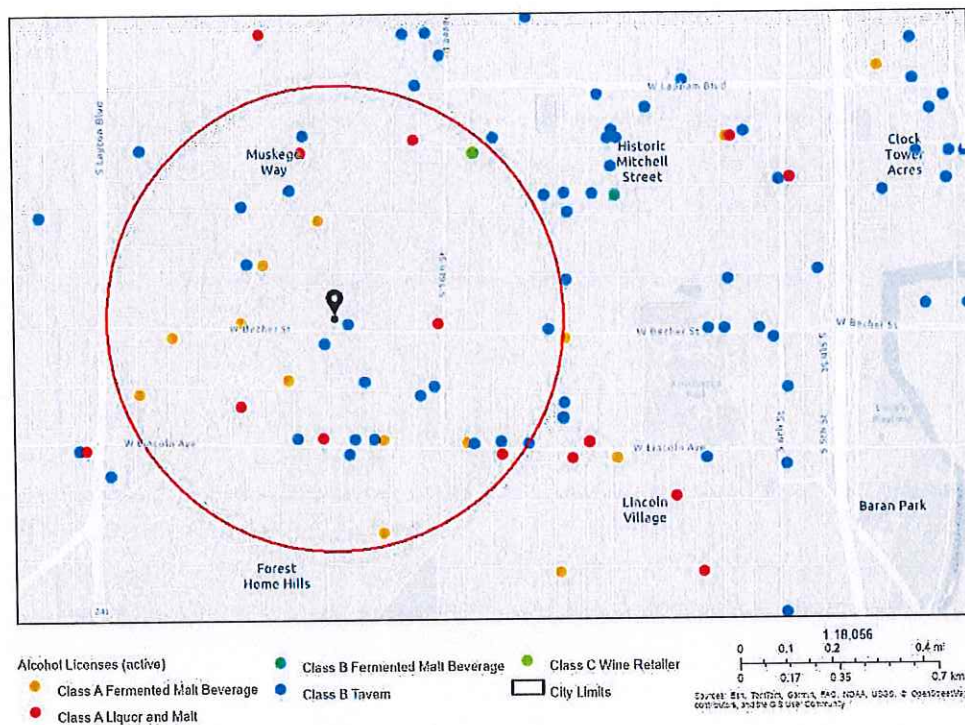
S Layton Blvd
W Lapham Blvd
Muskego Way
Historic Mitchell Street
Clock Tower Acres
W Becher St
W Becher St
W Becher St
W Lincoln Ave
W Lincoln Ave
S 5th St
S 6th St
Lincoln Village
Baran Park
Forest Home Hills
241

Alcohol Licenses (active)
Class A Fermented Malt Beverage
Class A Liquor and Malt
Class B Fermented Malt Beverage
Class B Tavern
Class C Wine Retailer
City Limits

1:18,056
0 0.1 0.2 0.4 mi
0 0.17 0.35 0.7 km
Sources: Esri, TomTom, Garmin, FAO, NOAA, USGS, © OpenStreetMap contributors, and the GIS User Community